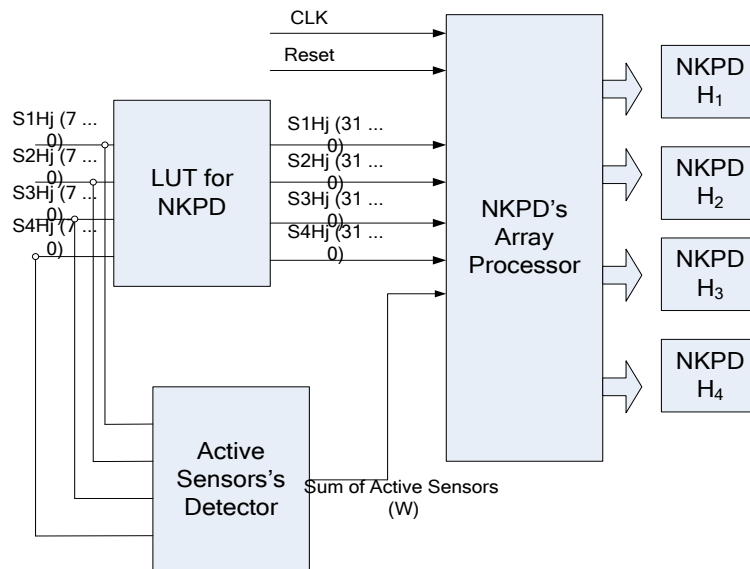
CLK

Reset

S1Hj (7 ... 0)
S2Hj (7 ... 0)
S3Hj (7 ... 0)
S4Hj (7 ... 0)

LUT for NKPD

S1Hj (31 ... 0)
S2Hj (31 ... 0)
S3Hj (31 ... 0)
S4Hj (31 ... 0)

NKPD's Array Processor

NKPD $H_1$

NKPD $H_2$

NKPD $H_3$

NKPD $H_4$

Active Sensors's Detector

Sum of Active Sensors (W)